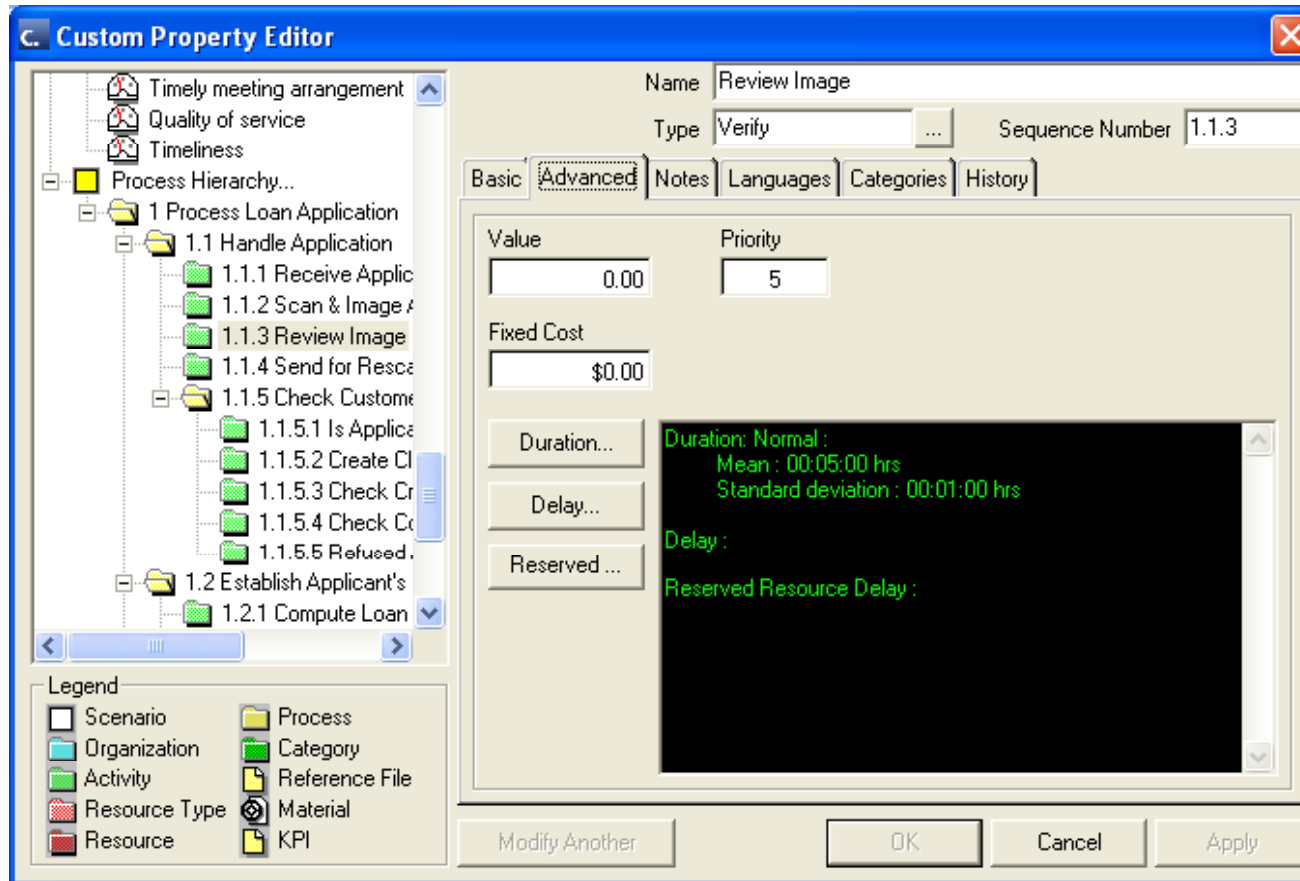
Custom Property Editor

Timely meeting arrangement
Quality of service
Timeliness
Process Hierarchy...
1 Process Loan Application
1.1 Handle Application
1.1.1 Receive Applic
1.1.2 Scan & Image A
1.1.3 Review Image
1.1.4 Send for Resca
1.1.5 Check Custome
1.1.5.1 Is Applica
1.1.5.2 Create Cl
1.1.5.3 Check Cr
1.1.5.4 Check Cc
1.1.5.5 Refused
1.2 Establish Applicant's
1.2.1 Compute Loan

Legend
Scenario
Organization
Activity
Resource Type
Resource
Process
Category
Reference File
Material
KPI

Name Review Image
Type Verify ...
Sequence Number 1.1.3

Basic | Advanced | Notes | Languages | Categories | History

Value
0.00
Priority
5
Fixed Cost
$0.00

Duration...
Delay...
Reserved ...

Duration: Normal :
Mean : 00:05:00 hrs
Standard deviation : 00:01:00 hrs

Delay :

Reserved Resource Delay :

Modify Another
OK
Cancel
Apply